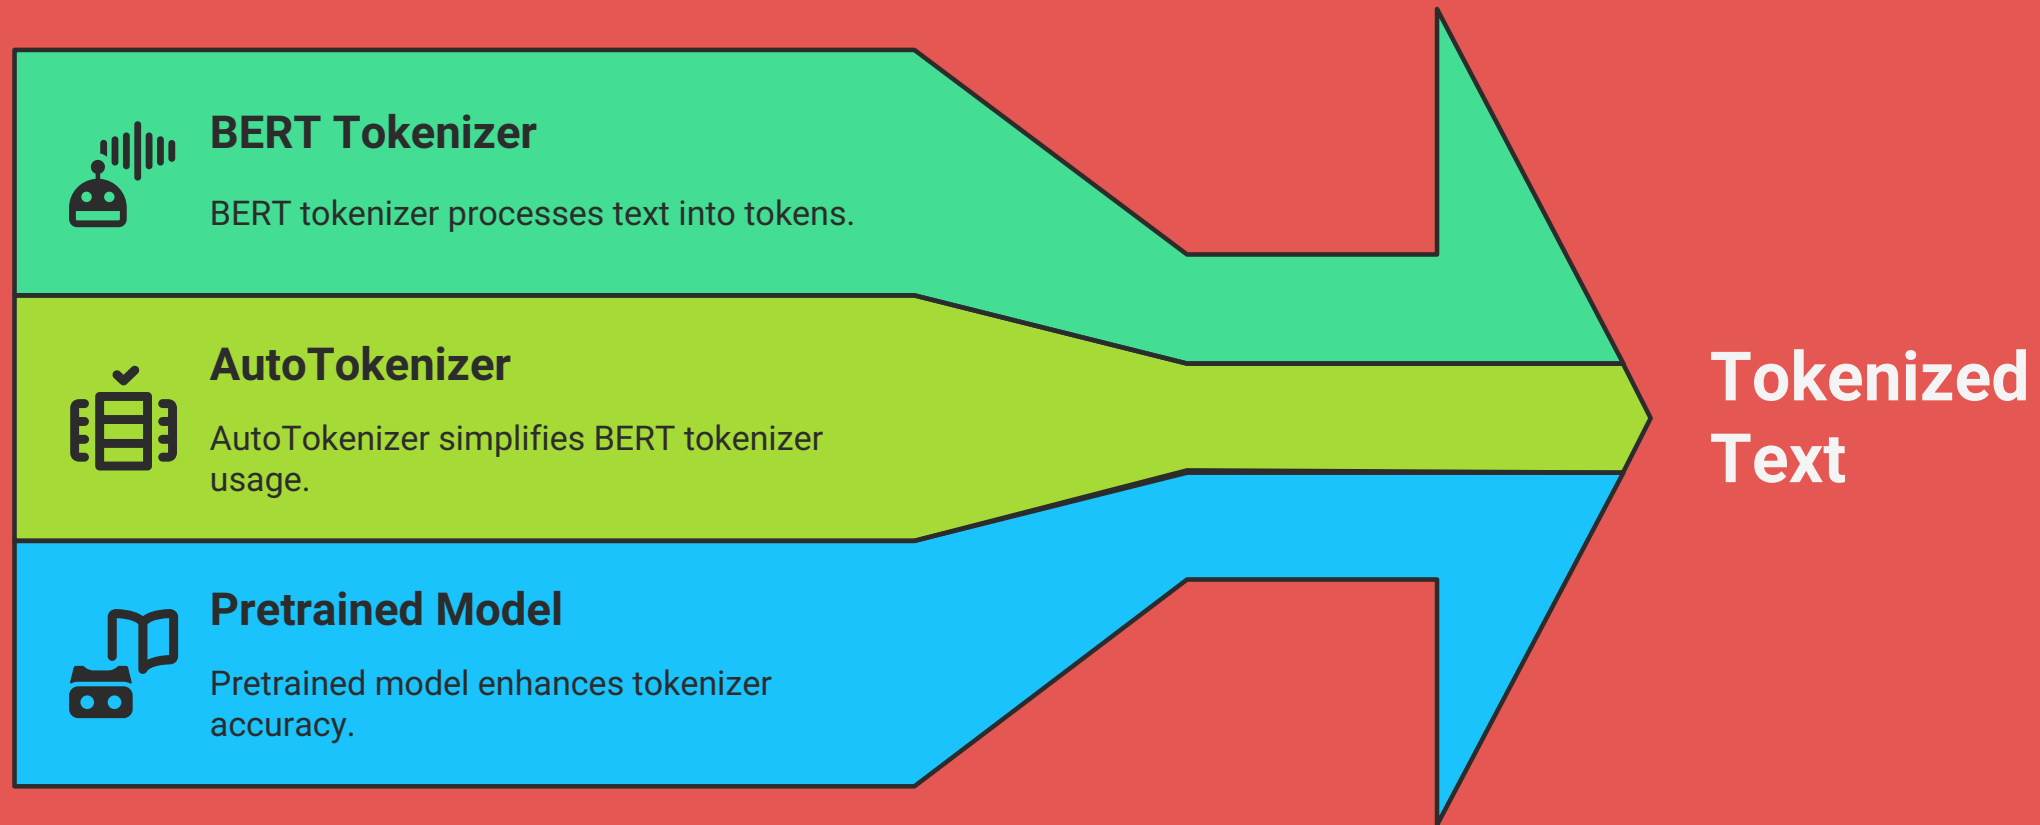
BERT Tokenizer

BERT tokenizer processes text into tokens.

AutoTokenizer

AutoTokenizer simplifies BERT tokenizer usage.

Pretrained Model

Pretrained model enhances tokenizer accuracy.

Tokenized Text